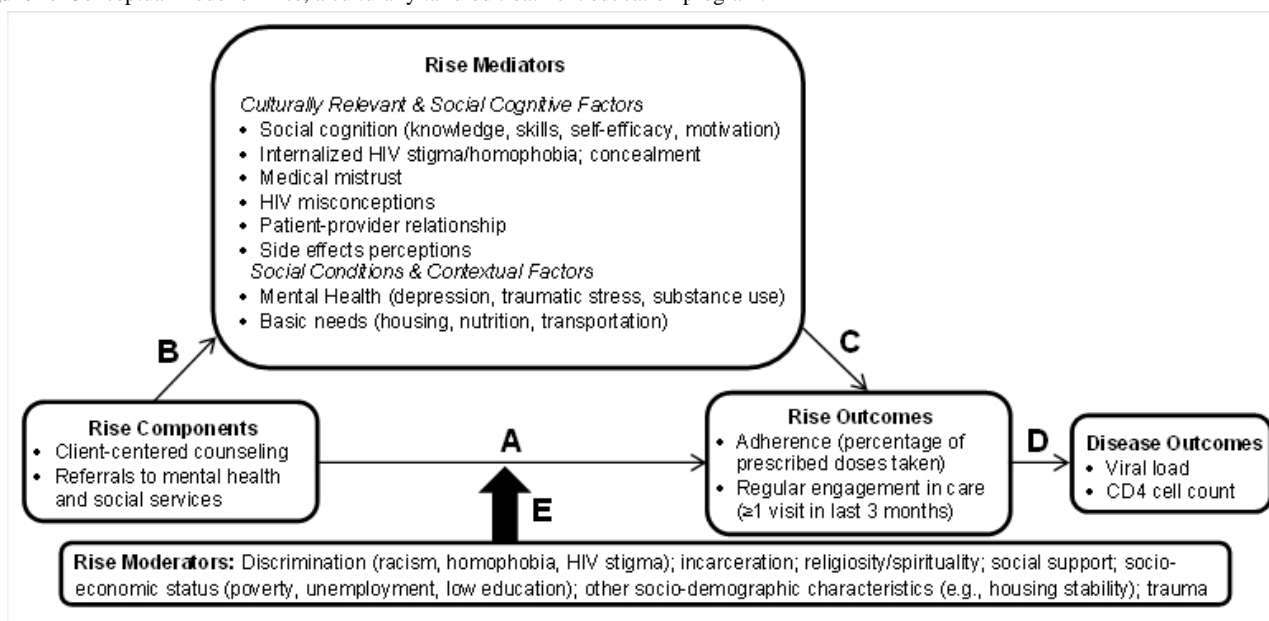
Rise Mediators

Culturally Relevant & Social Cognitive Factors
• Social cognition (knowledge, skills, self-efficacy, motivation)
• Internalized HIV stigma/homophobia; concealment
• Medical mistrust
• HIV misconceptions
• Patient-provider relationship
• Side effects perceptions
Social Conditions & Contextual Factors
• Mental Health (depression, traumatic stress, substance use)
• Basic needs (housing, nutrition, transportation)

B

C

Rise Components
• Client-centered counseling
• Referrals to mental health and social services

A

Rise Outcomes
• Adherence (percentage of prescribed doses taken)
• Regular engagement in care (≥1 visit in last 3 months)

D

Disease Outcomes
• Viral load
• CD4 cell count

E

Rise Moderators: Discrimination (racism, homophobia, HIV stigma); incarceration; religiosity/spirituality; social support; socioeconomic status (poverty, unemployment, low education); other socio-demographic characteristics (e.g., housing stability); trauma